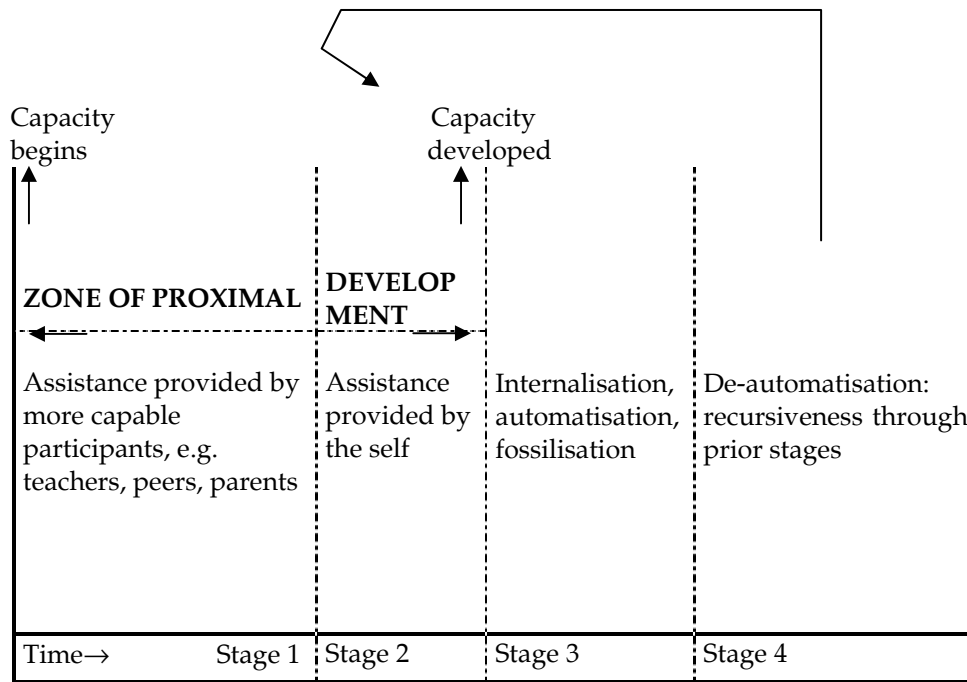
Capacity begins

Capacity developed

ZONE OF PROXIMAL DEVELOP MENT

Assistance provided by more capable participants, e.g. teachers, peers, parents

Assistance provided by the self

Internalisation, automatisation, fossilisation

De-automatisation: recursiveness through prior stages

Time→ Stage 1

Stage 2

Stage 3

Stage 4